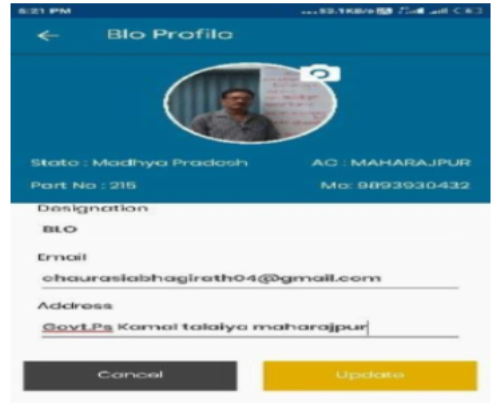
6:21 PM ...53.1KB/s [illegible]

←

Blo Profile

State : Madhya Pradesh

AC : MAHARAJPUR

Part No : 215

Mo: 9893930432

Designation

BLO

Email

chaurasiabhagirath04@gmail.com

Address

Govt.Ps Kamal talaiya maharajpur

Cancel

Update